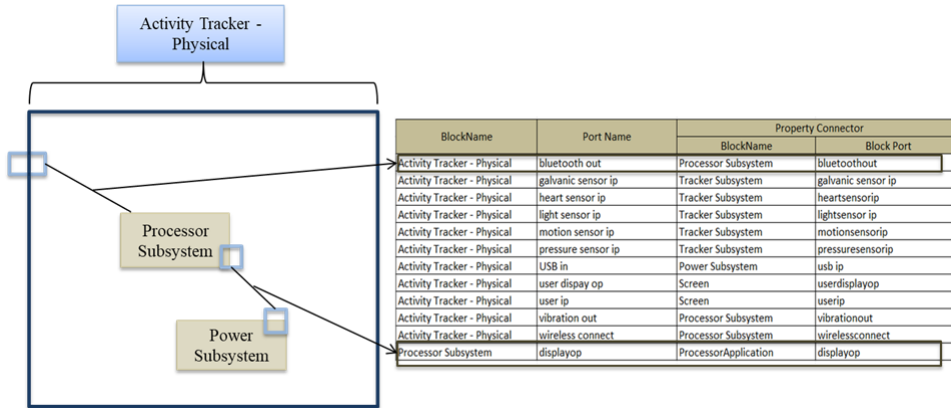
Activity Tracker - Physical

Processor Subsystem

Power Subsystem

| BlockName | Port Name | Property Connector BlockName | Property Connector Block Port |
|---|---|---|---|
| Activity Tracker - Physical | bluetooth out | Processor Subsystem | bluetoothout |
| Activity Tracker - Physical | galvanic sensor ip | Tracker Subsystem | galvanic sensor ip |
| Activity Tracker - Physical | heart sensor ip | Tracker Subsystem | heartsensorip |
| Activity Tracker - Physical | light sensor ip | Tracker Subsystem | lightsensor ip |
| Activity Tracker - Physical | motion sensor ip | Tracker Subsystem | motionsensorip |
| Activity Tracker - Physical | pressure sensor ip | Tracker Subsystem | pressuresensorip |
| Activity Tracker - Physical | USB in | Power Subsystem | usb ip |
| Activity Tracker - Physical | user dispay op | Screen | userdisplayop |
| Activity Tracker - Physical | user ip | Screen | userip |
| Activity Tracker - Physical | vibration out | Processor Subsystem | vibrationout |
| Activity Tracker - Physical | wireless connect | Processor Subsystem | wirelessconnect |
| Processor Subsystem | displayop | ProcessorApplication | displayop |